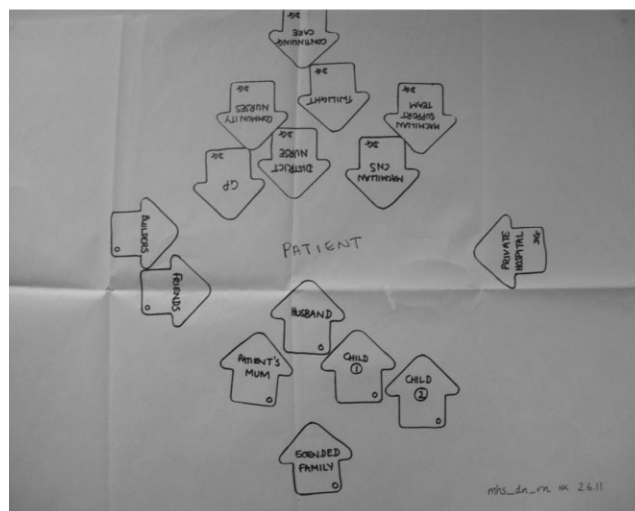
CONTINUING CARE 3G

TWILIGHT 3G

COMMUNITY NURSES 3G

MACMILLAN SUPPORT TEAM 3G

GP 3G

DISTRICT NURSE 3G

MACMILLAN CNS 3G

BUILDERS

PATIENT

PRIVATE HOSPITAL 3G

FRIENDS

HUSBAND

PATIENT'S MUM

CHILD ①

CHILD ②

EXTENDED FAMILY

mhs_dn_rn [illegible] 2.6.11